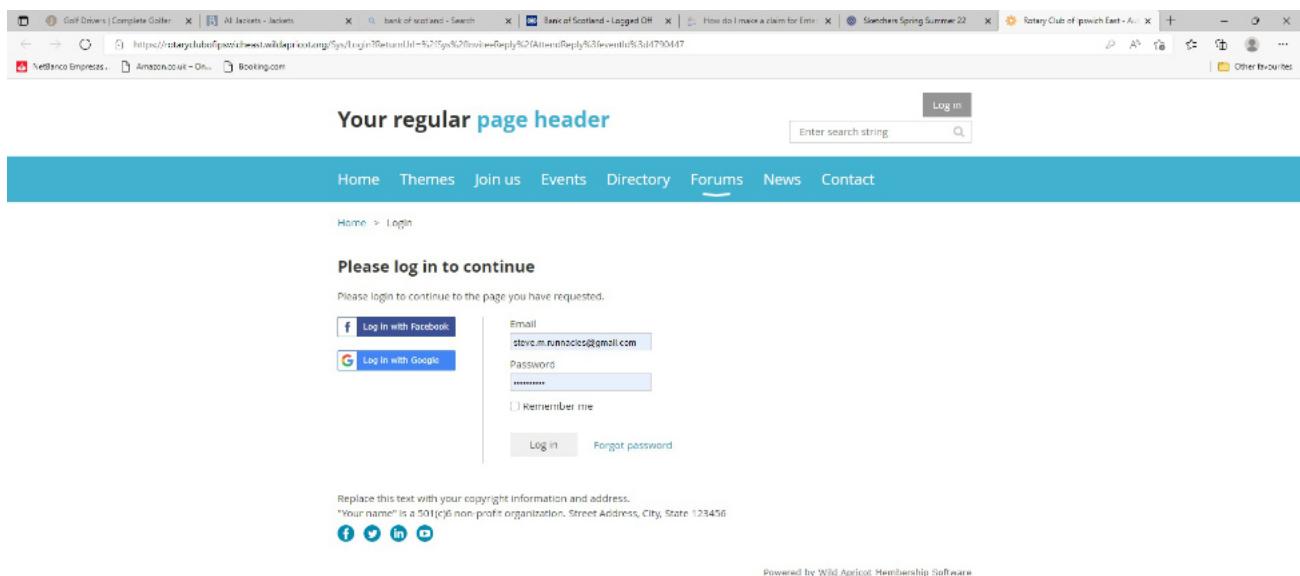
Golf Drivers | Complete Golfer
All Jackets - Jackets
bank of scotland - Search
Bank of Scotland - Logged Off
How do I make a claim for Eme
Skechers Spring Summer 22
Rotary Club of Ipswich East - A

https://rotaryclubofipswicheast.wildapricot.org/Sys/Login?ReturnUrl=%2fSys%2fInviteeReply%2fAttendReply%3feventId%3d4790447

NetBanco Empresas
Amazon.co.uk – On...
Booking.com
Other favourites

Your regular page header

Log in

Enter search string

Home Themes Join us Events Directory Forums News Contact

Home > Login

Please log in to continue

Please login to continue to the page you have requested.

Log in with Facebook

Log in with Google

Email

steve.m.runnacles@gmail.com

Password

••••••••••

Remember me

Log in

Forgot password

Replace this text with your copyright information and address.
"Your name" is a 501(c)6 non-profit organization. Street Address, City, State 123456

Powered by Wild Apricot Membership Software